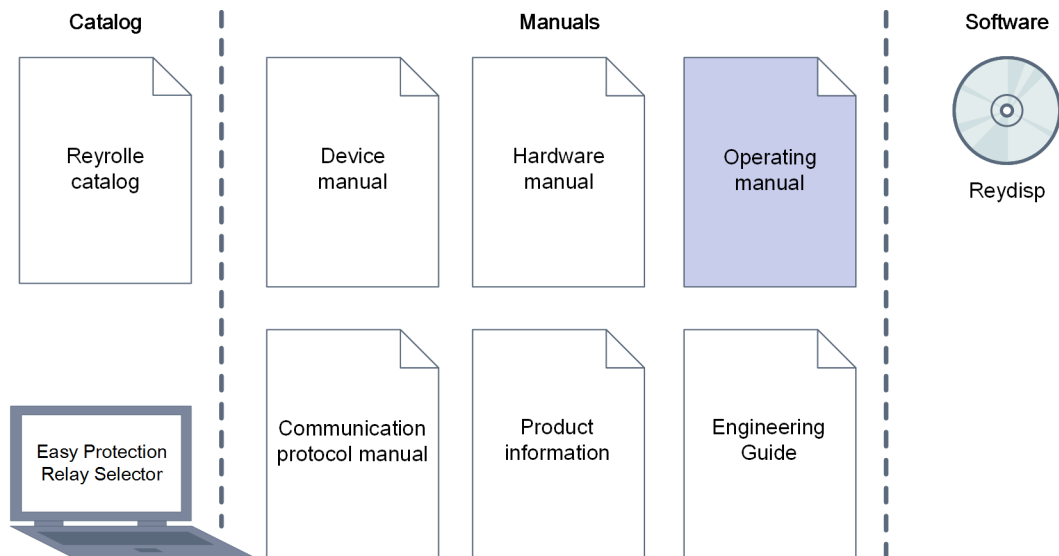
Catalog

Manuals

Software

Reyrolle catalog

Device manual

Hardware manual

Operating manual

Reydisp

Easy Protection Relay Selector

Communication protocol manual

Product information

Engineering Guide